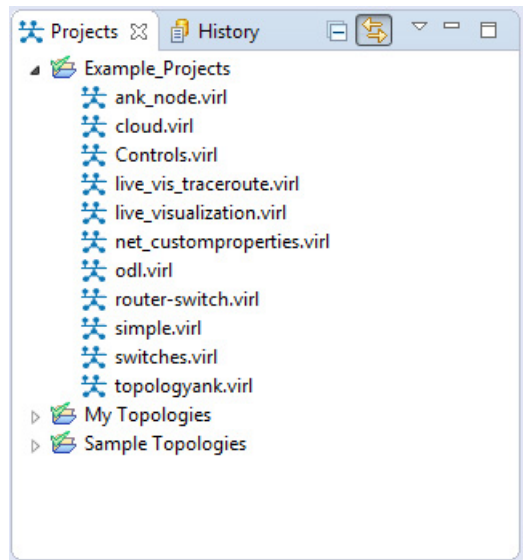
Projects ☒ History

Example_Projects
ank_node.virl
cloud.virl
Controls.virl
live_vis_traceroute.virl
live_visualization.virl
net_customproperties.virl
odl.virl
router-switch.virl
simple.virl
switches.virl
topologyank.virl
My Topologies
Sample Topologies